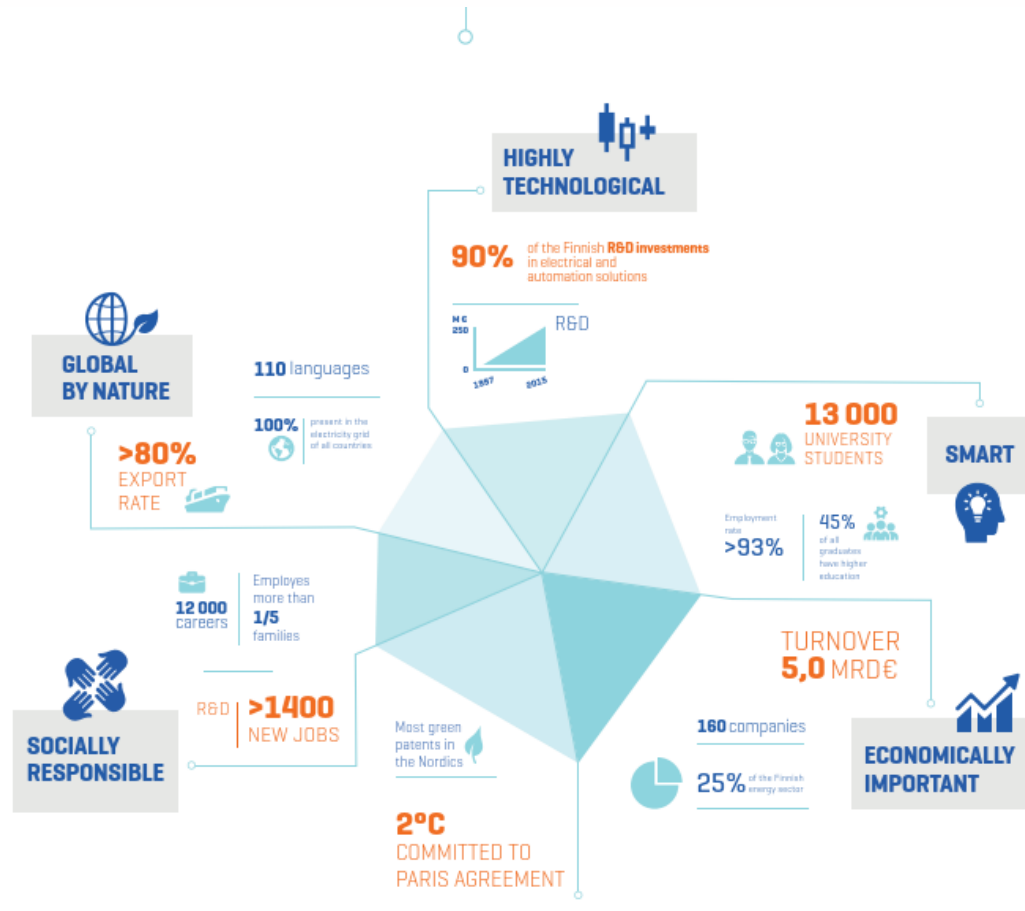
HIGHLY TECHNOLOGICAL

90% of the Finnish R&D investments in electrical and automation solutions

M € 250 0 1997 2015 R&D

GLOBAL BY NATURE

110 languages

100% present in the electricity grid of all countries

>80% EXPORT RATE

13 000 UNIVERSITY STUDENTS

SMART

Employment rate >93%

45% of all graduates have higher education

12 000 careers

Employes more than 1/5 families

TURNOVER 5,0 MRD€

SOCIALLY RESPONSIBLE

R&D >1400 NEW JOBS

Most green patents in the Nordics

160 companies

25% of the Finnish energy sector

ECONOMICALLY IMPORTANT

2°C COMMITTED TO PARIS AGREEMENT